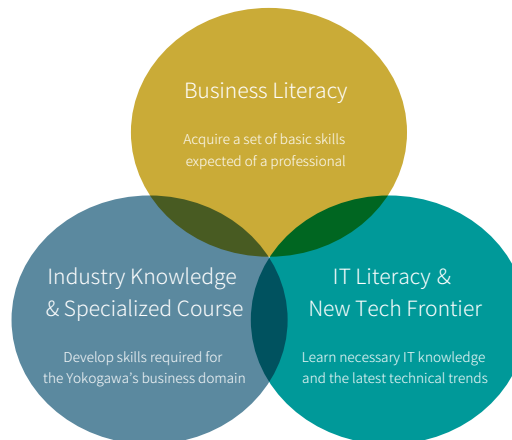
Business Literacy

Acquire a set of basic skills expected of a professional

Industry Knowledge & Specialized Course

Develop skills required for the Yokogawa's business domain

IT Literacy & New Tech Frontier

Learn necessary IT knowledge and the latest technical trends